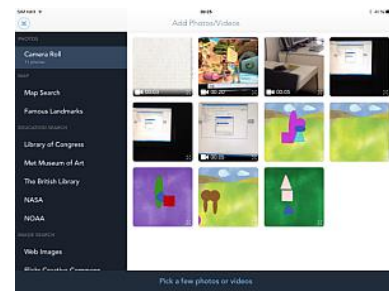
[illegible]
Add Photos/Videos
PHOTOS
Camera Roll
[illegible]
MAP
Map Search
Famous Landmarks
EDUCATION SEARCH
Library of Congress
Met Museum of Art
The British Library
NASA
NOAA
IMAGE SEARCH
Web Images
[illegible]
00:20
00:03
00:25
Pick a few photos or videos